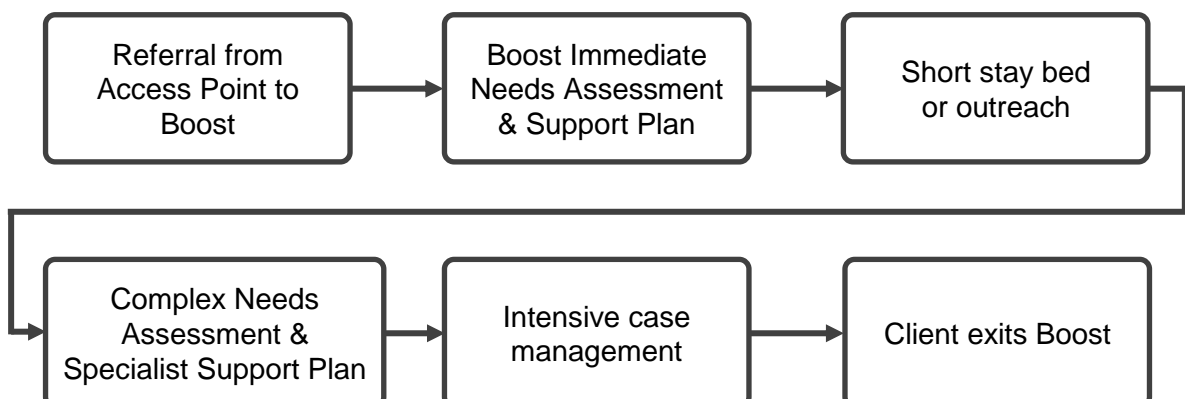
Referral from Access Point to Boost

Boost Immediate Needs Assessment & Support Plan

Short stay bed or outreach

Complex Needs Assessment & Specialist Support Plan

Intensive case management

Client exits Boost